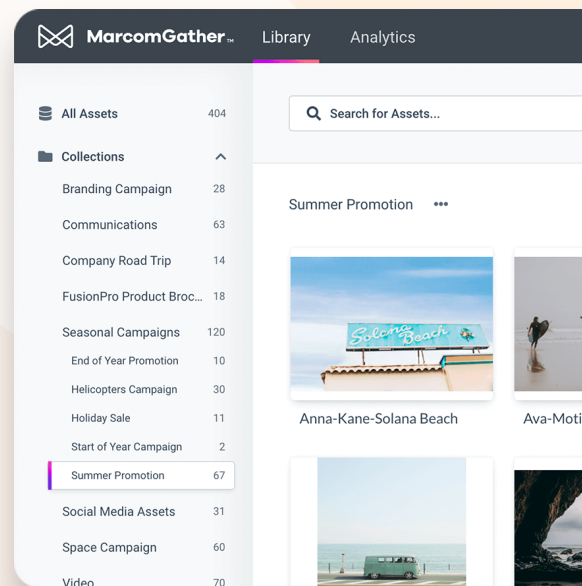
MarcomGather™ Library Analytics

All Assets 404

Collections

Branding Campaign 28

Communications 63

Company Road Trip 14

FusionPro Product Broc... 18

Seasonal Campaigns 120

End of Year Promotion 10

Helicopters Campaign 30

Holiday Sale 11

Start of Year Campaign 2

Summer Promotion 67

Social Media Assets 31

Space Campaign 60

Video 70

Search for Assets...

Summer Promotion •••

Solana Beach

Anna-Kane-Solana Beach

Ava-Moti